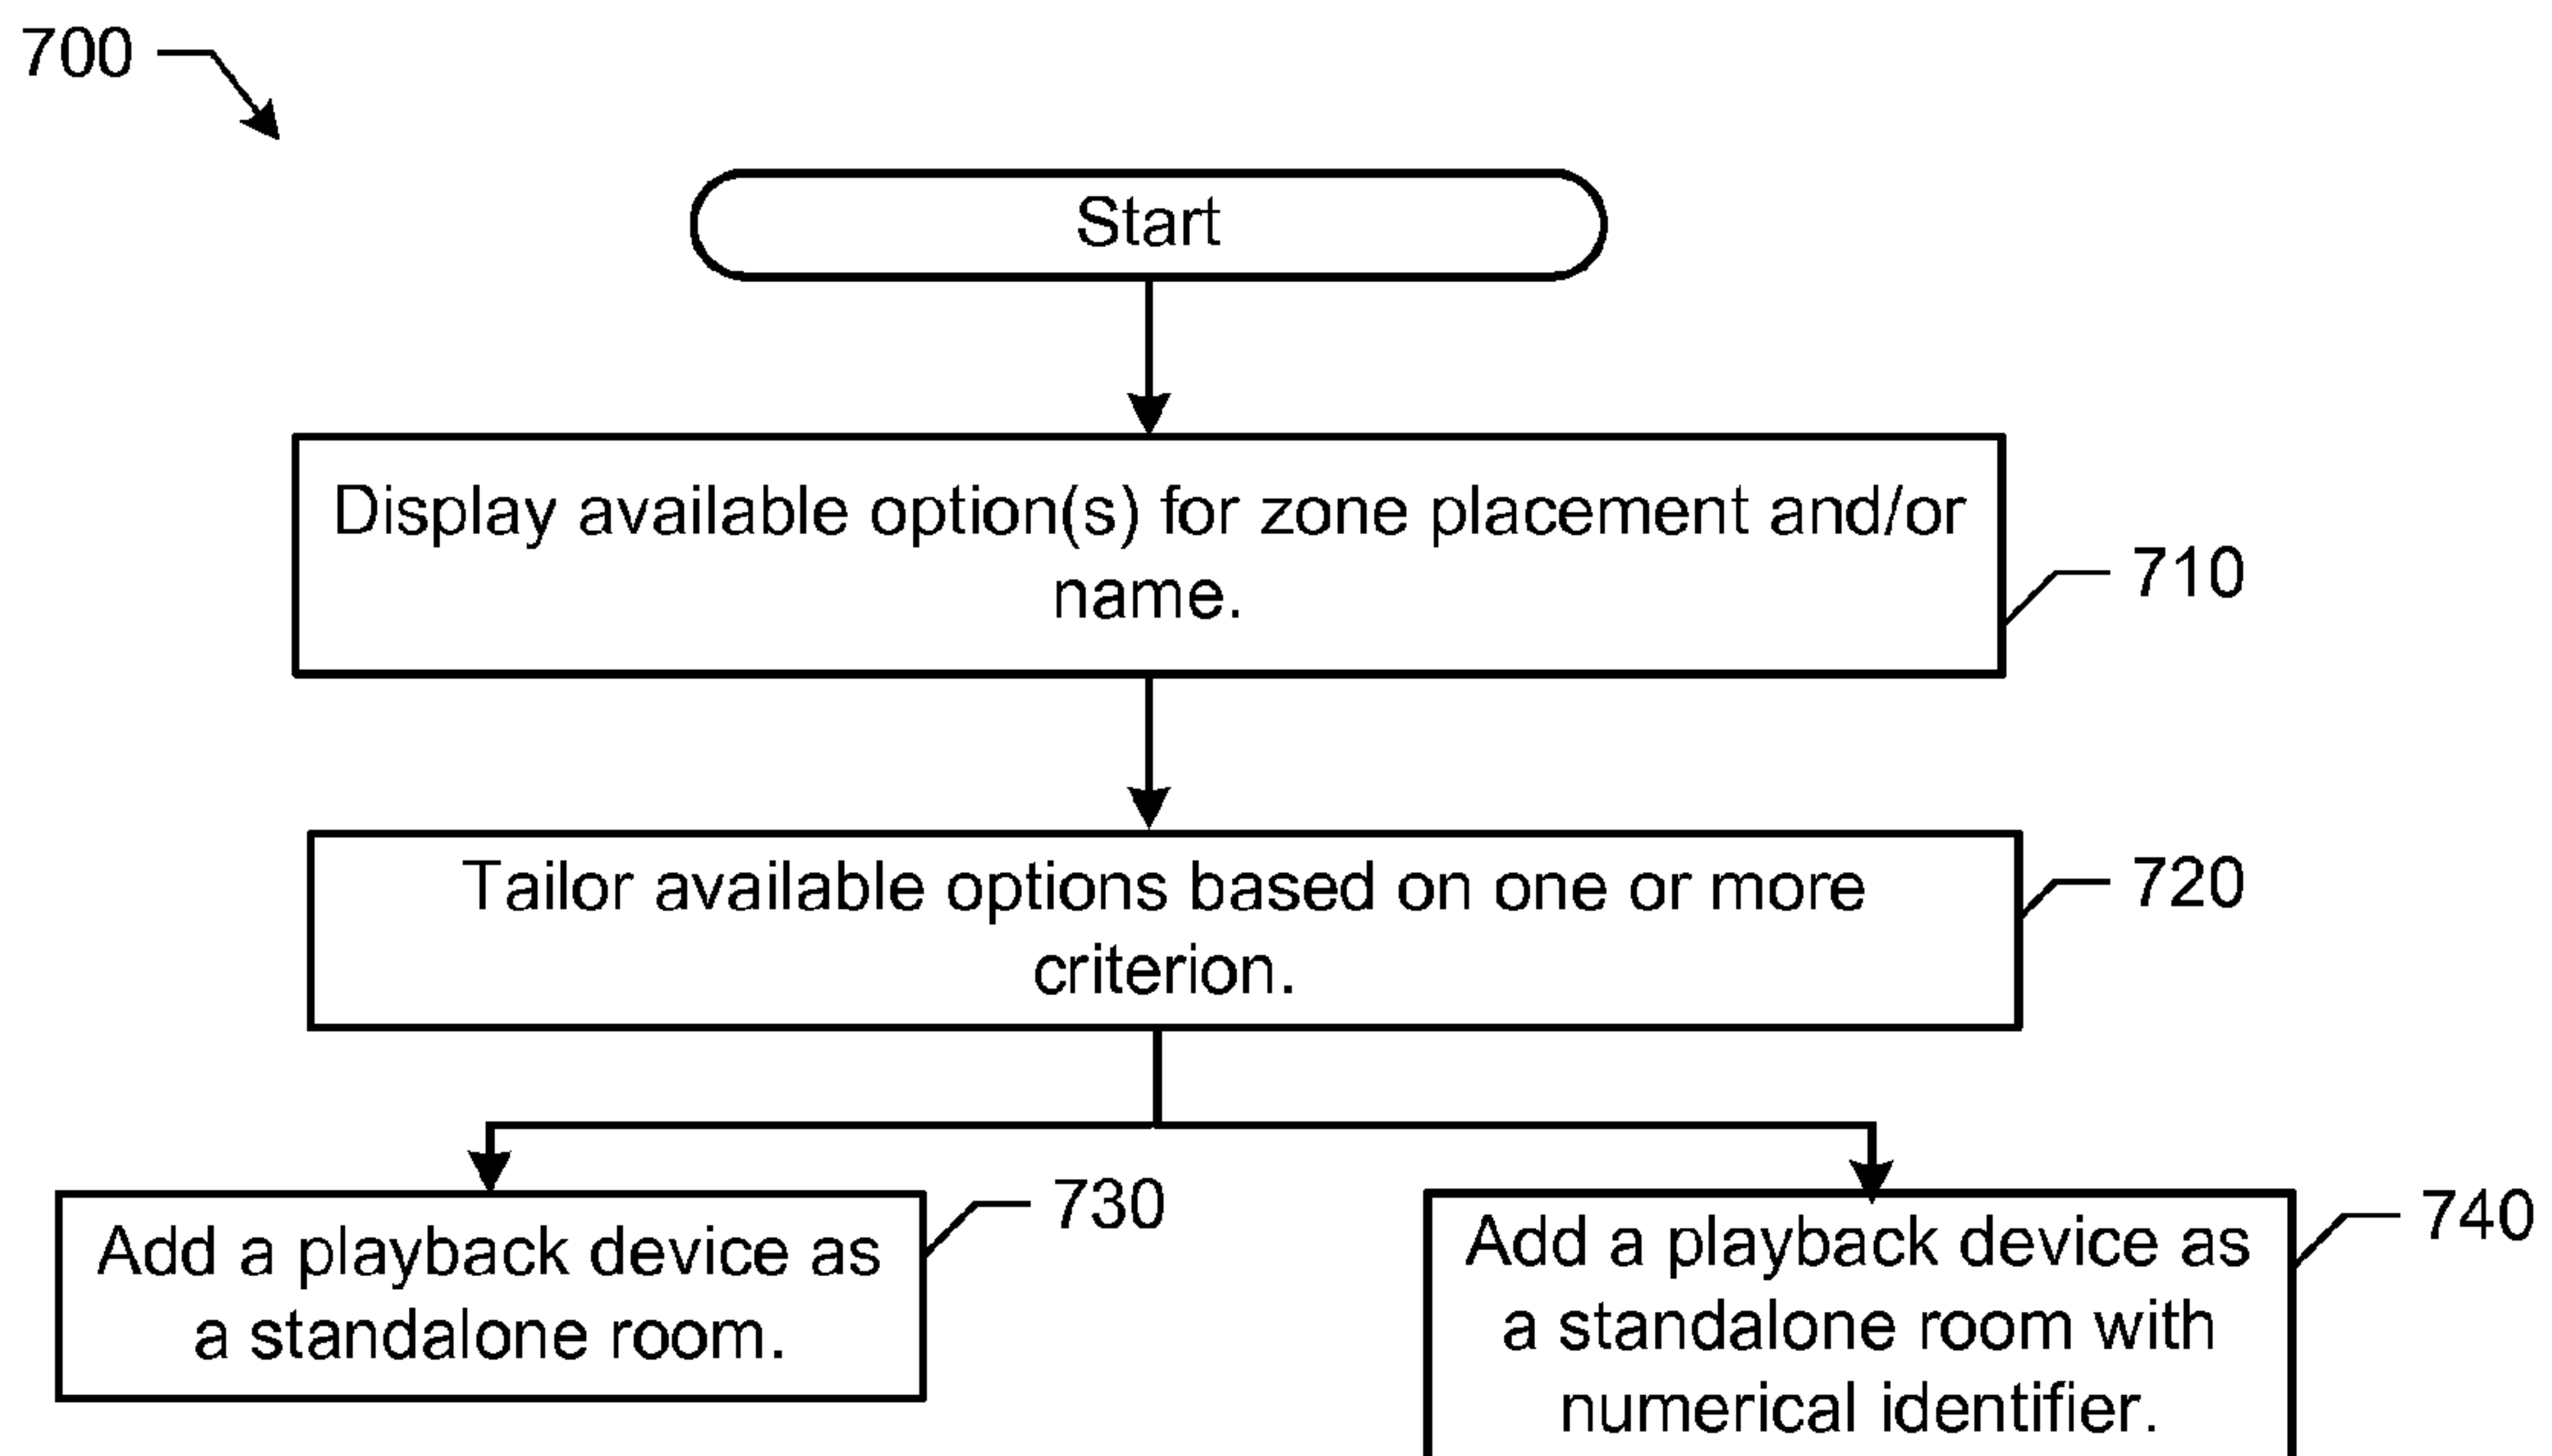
700

Start

Display available option(s) for zone placement and/or name.

710

Tailor available options based on one or more criterion.

720

Add a playback device as a standalone room.

730

Add a playback device as a standalone room with numerical identifier.

740